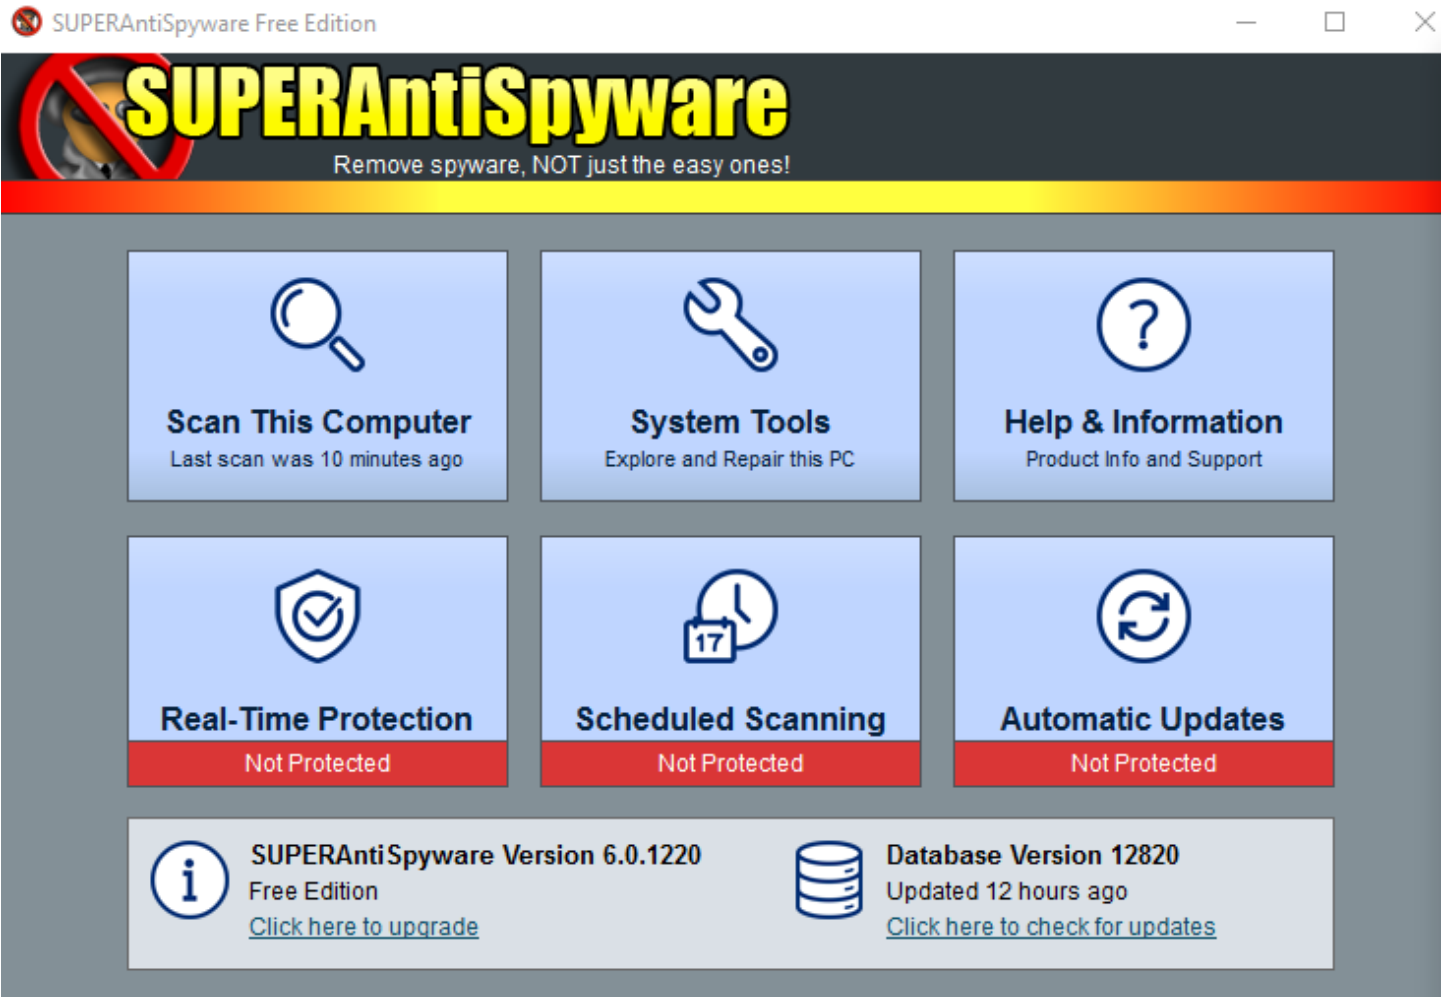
SUPERAntiSpyware Free Edition

SUPERAntiSpyware

Remove spyware, NOT just the easy ones!

Scan This Computer
Last scan was 10 minutes ago

System Tools
Explore and Repair this PC

Help & Information
Product Info and Support

Real-Time Protection
Not Protected

17

Scheduled Scanning
Not Protected

Automatic Updates
Not Protected

SUPERAntiSpyware Version 6.0.1220
Free Edition
Click here to upgrade

Database Version 12820
Updated 12 hours ago
Click here to check for updates